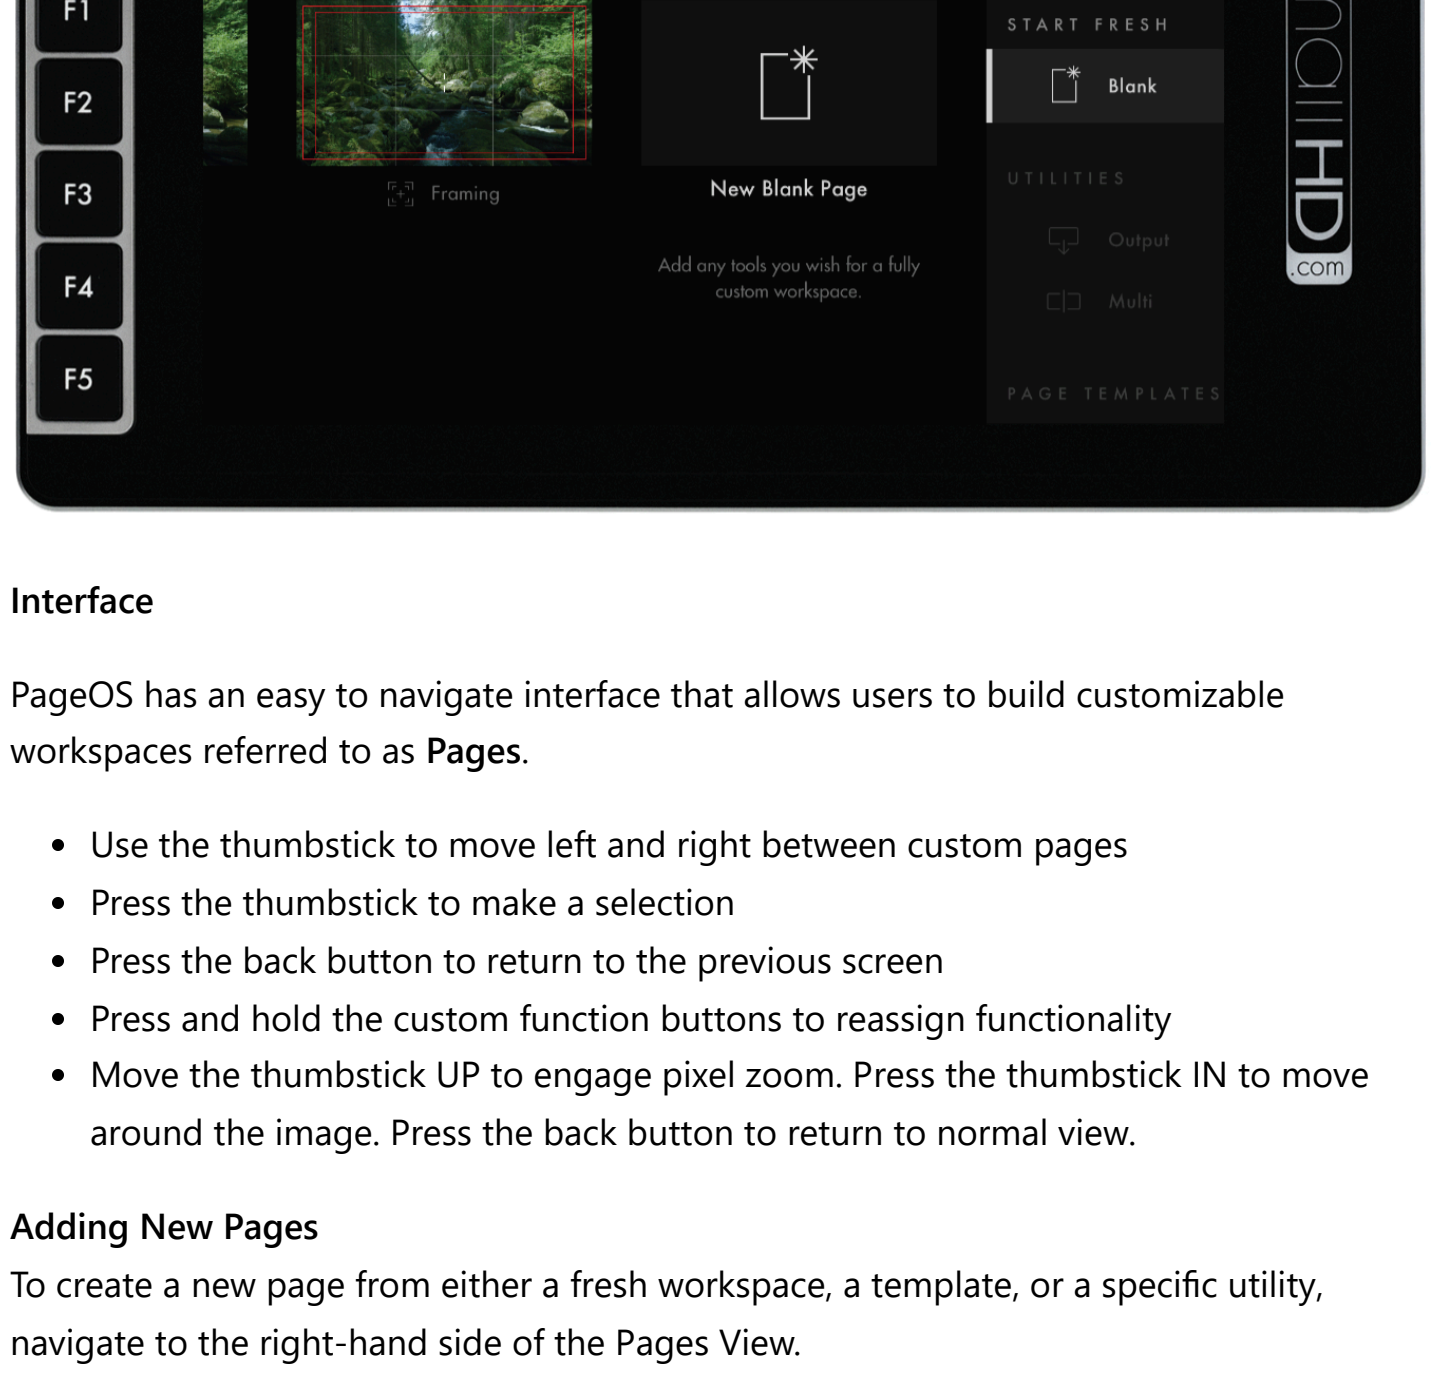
F1
F2
F3
F4
F5

Framing

New Blank Page

Add any tools you wish for a fully custom workspace.

START FRESH
Blank
UTILITIES
Output
Multi
PAGE TEMPLATES

HD
.com

Interface

PageOS has an easy to navigate interface that allows users to build customizable workspaces referred to as Pages.

- Use the thumbstick to move left and right between custom pages
- Press the thumbstick to make a selection
- Press the back button to return to the previous screen
- Press and hold the custom function buttons to reassign functionality
- Move the thumbstick UP to engage pixel zoom. Press the thumbstick IN to move around the image. Press the back button to return to normal view.

Adding New Pages
To create a new page from either a fresh workspace, a template, or a specific utility, navigate to the right-hand side of the Pages View.